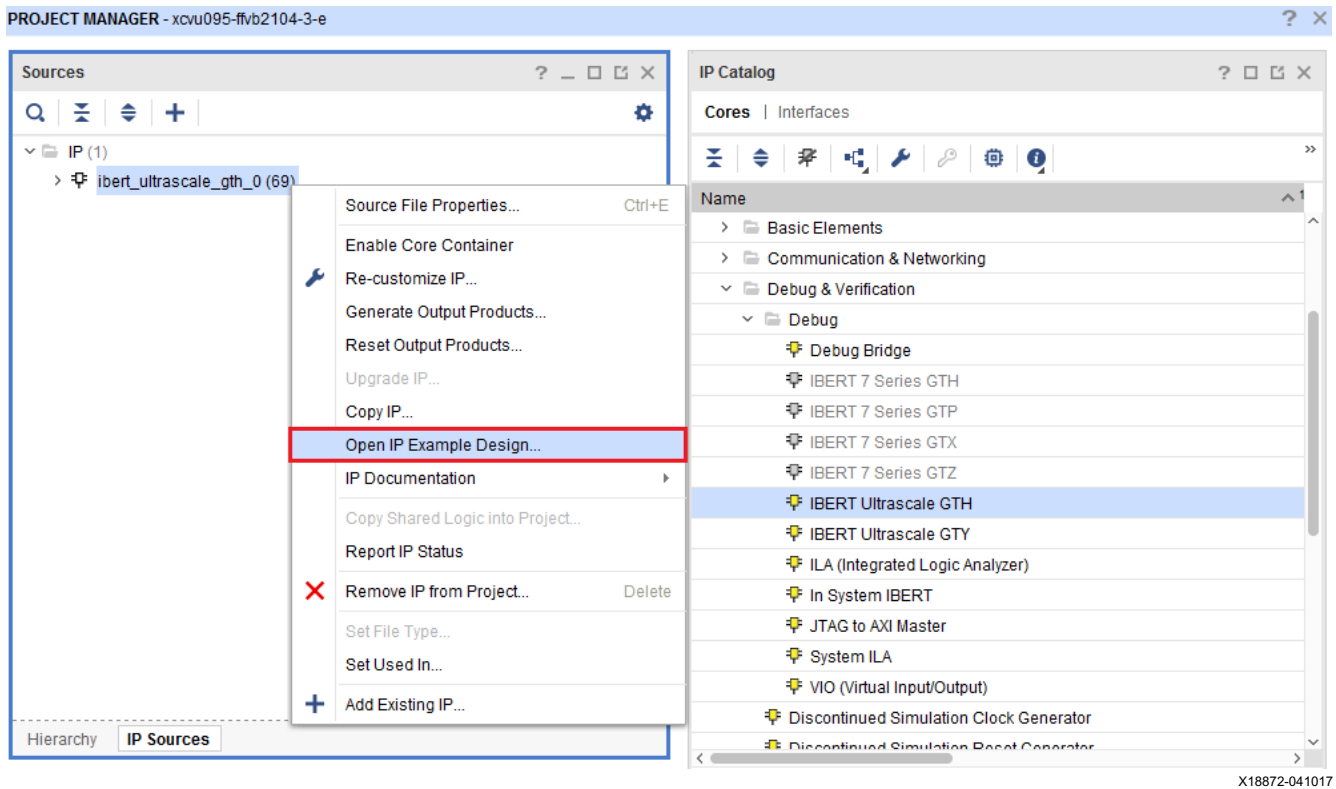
PROJECT MANAGER - xcvu095-ffvb2104-3-e

? ✕

Sources

? _ ☐ ✕

IP (1)

ibert_ultrascale_gth_0 (69)

Source File Properties... Ctrl+E

Enable Core Container

Re-customize IP...

Generate Output Products...

Reset Output Products...

Upgrade IP...

Copy IP...

Open IP Example Design...

IP Documentation

Copy Shared Logic into Project...

Report IP Status

Remove IP from Project... Delete

Set File Type...

Set Used In...

Add Existing IP...

Hierarchy | IP Sources

IP Catalog

? ☐ ✕

Cores | Interfaces

Name

Basic Elements

Communication & Networking

Debug & Verification

Debug

Debug Bridge

IBERT 7 Series GTH

IBERT 7 Series GTP

IBERT 7 Series GTX

IBERT 7 Series GTZ

IBERT Ultrascale GTH

IBERT Ultrascale GTY

ILA (Integrated Logic Analyzer)

In System IBERT

JTAG to AXI Master

System ILA

VIO (Virtual Input/Output)

Discontinued Simulation Clock Generator

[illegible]

X18872-041017